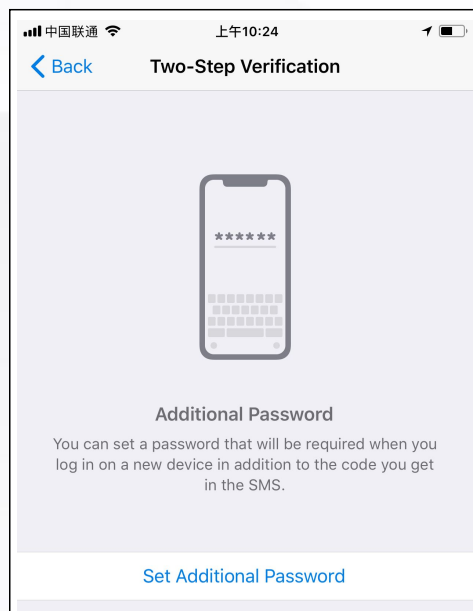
中国联通 上午10:24

Back Two-Step Verification

******

Additional Password

You can set a password that will be required when you log in on a new device in addition to the code you get in the SMS.

Set Additional Password